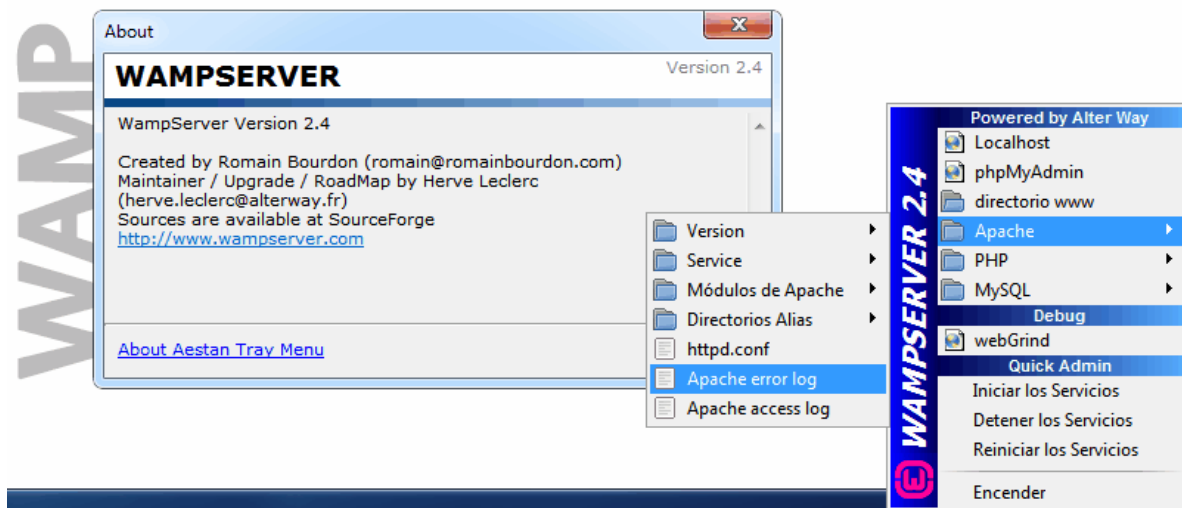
WAMP

About

WAMPSERVER

Version 2.4

WampServer Version 2.4

Created by Romain Bourdon (romain@romainbourdon.com)
Maintainer / Upgrade / RoadMap by Herve Leclerc (herve.leclerc@alterway.fr)
Sources are available at SourceForge
http://www.wampserver.com

About Aestan Tray Menu

Version
Service
Módulos de Apache
Directorios Alias
httpd.conf
Apache error log
Apache access log

WAMPSERVER 2.4

Powered by Alter Way
Localhost
phpMyAdmin
directorio www
Apache
PHP
MySQL
Debug
webGrind
Quick Admin
Iniciar los Servicios
Detener los Servicios
Reiniciar los Servicios
Encender